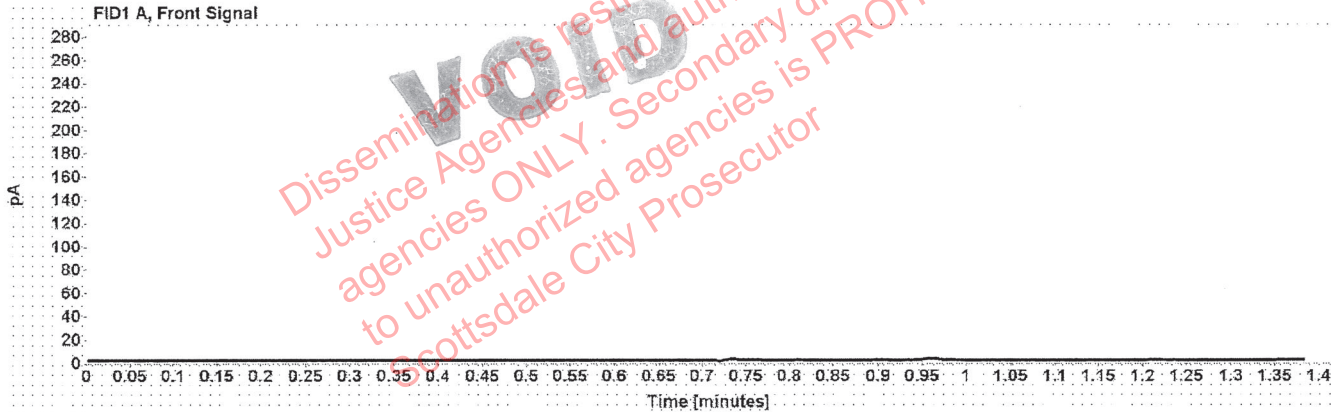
FID1 A, Front Signal

280
260
240
220
200
180
160
140
120
100
80
60
40
20
0

pA

0 0.05 0.1 0.15 0.2 0.25 0.3 0.35 0.4 0.45 0.5 0.55 0.6 0.65 0.7 0.75 0.8 0.85 0.9 0.95 1 1.05 1.1 1.15 1.2 1.25 1.3 1.35 1.4

Time [minutes]

VOID

Dissemination is rest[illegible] Justice Agencies and auth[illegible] agencies ONLY. Secondary d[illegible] to unauthorized agencies is PRO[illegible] Scottsdale City Prosecutor